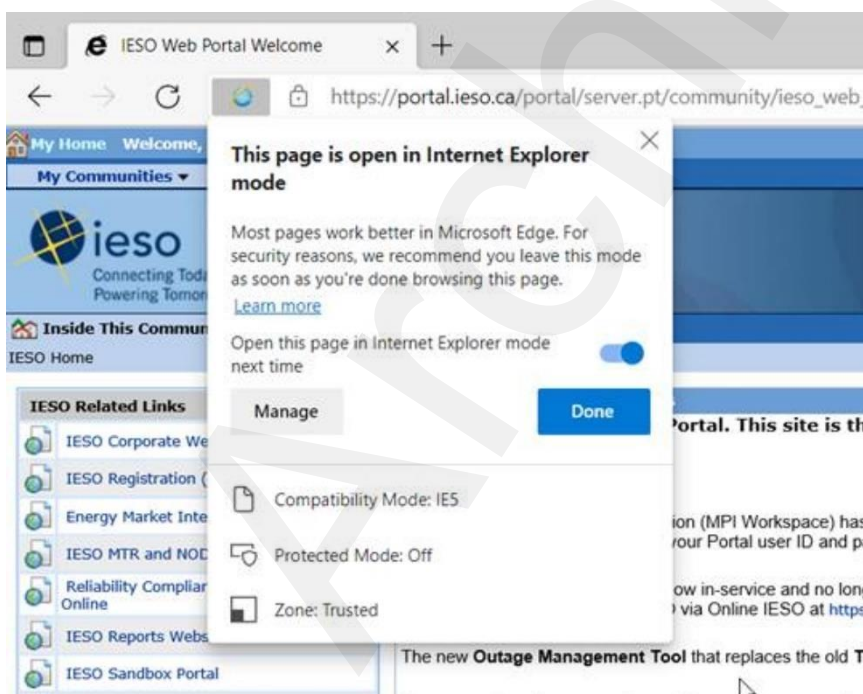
IESO Web Portal Welcome × +

https://portal.ieso.ca/portal/server.pt/community/ieso_web

My Home Welcome,

My Communities ▾

ieso
Connecting Tod
Powering Tomor

Inside This Commun
IESO Home

IESO Related Links
IESO Corporate We
IESO Registration (
Energy Market Inte
IESO MTR and NOD
Reliability Compliar Online
IESO Reports Webs
IESO Sandbox Portal

This page is open in Internet Explorer mode

Most pages work better in Microsoft Edge. For security reasons, we recommend you leave this mode as soon as you're done browsing this page.
Learn more

Open this page in Internet Explorer mode next time

Manage

Done

Compatibility Mode: IE5

Protected Mode: Off

Zone: Trusted

Portal. This site is th

ion (MPI Workspace) has
your Portal user ID and pa

ow in-service and no long
via Online IESO at https

The new Outage Management Tool that replaces the old T

Archi